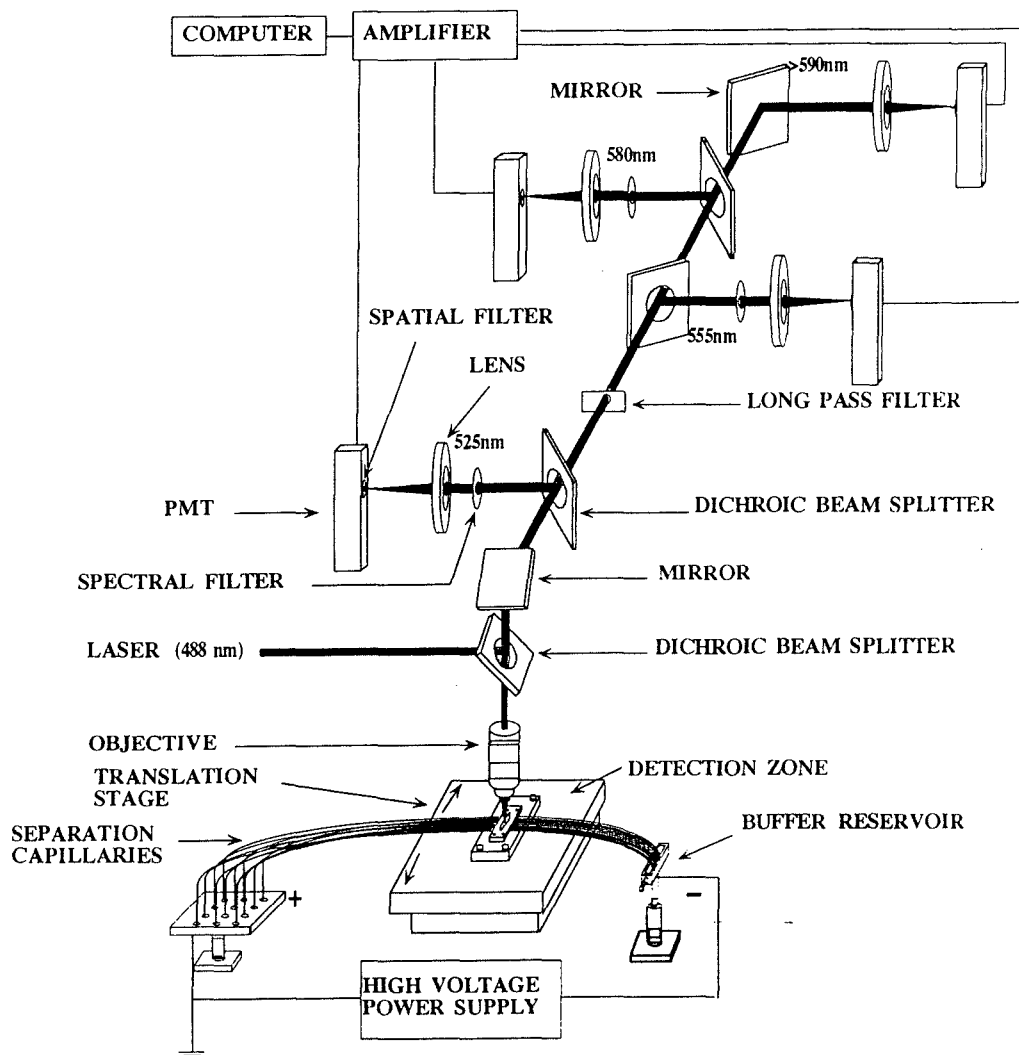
COMPUTER
AMPLIFIER
MIRROR
590nm
580nm
SPATIAL FILTER
555nm
LENS
LONG PASS FILTER
525nm
PMT
DICHROIC BEAM SPLITTER
SPECTRAL FILTER
MIRROR
LASER (488 nm)
DICHROIC BEAM SPLITTER
OBJECTIVE
TRANSLATION STAGE
DETECTION ZONE
SEPARATION CAPILLARIES
BUFFER RESERVOIR
+
-
HIGH VOLTAGE POWER SUPPLY